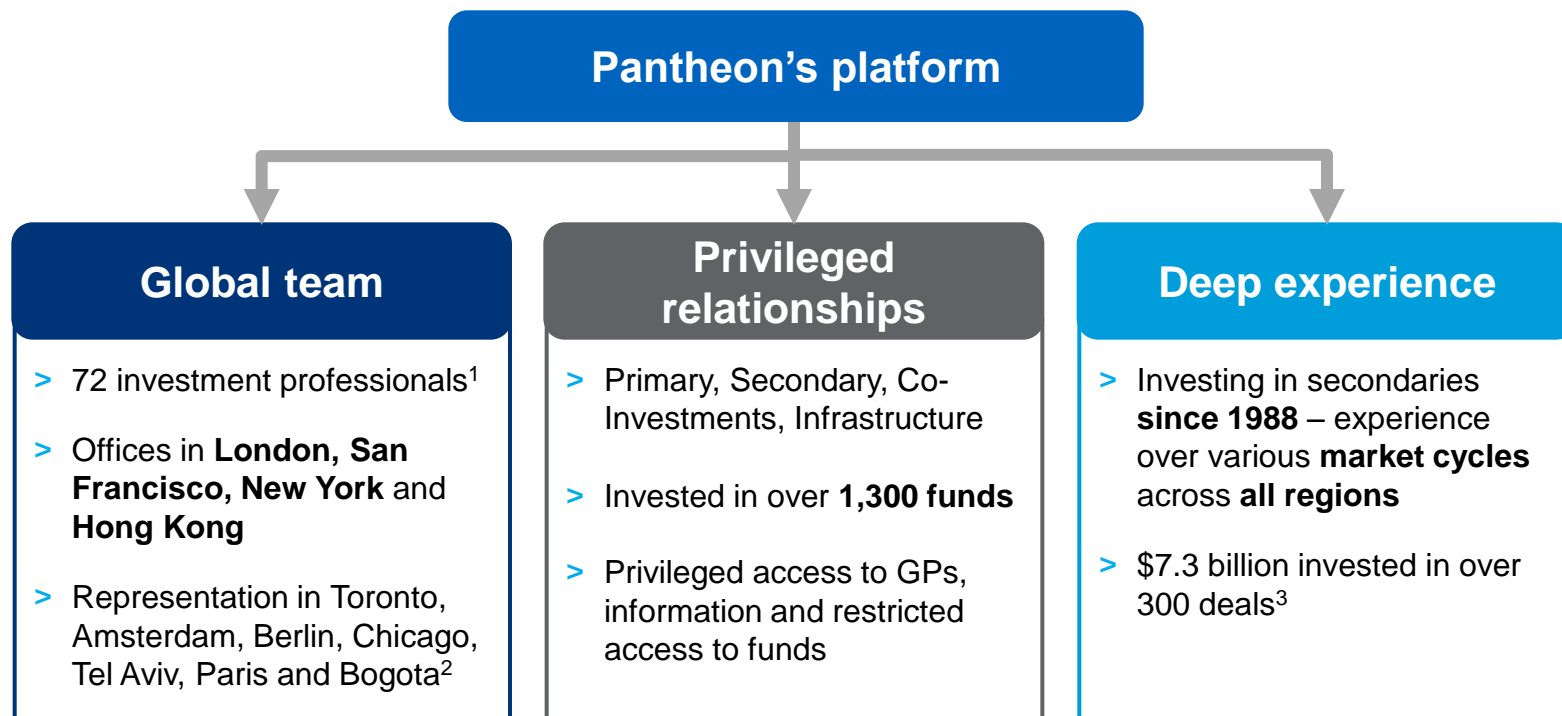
Pantheon’s platform

Global team

> 72 investment professionals$^1$

> Offices in London, San Francisco, New York and Hong Kong

> Representation in Toronto, Amsterdam, Berlin, Chicago, Tel Aviv, Paris and Bogota$^2$

Privileged relationships

> Primary, Secondary, Co-Investments, Infrastructure

> Invested in over 1,300 funds

> Privileged access to GPs, information and restricted access to funds

Deep experience

> Investing in secondaries since 1988 – experience over various market cycles across all regions

> \$7.3 billion invested in over 300 deals$^3$